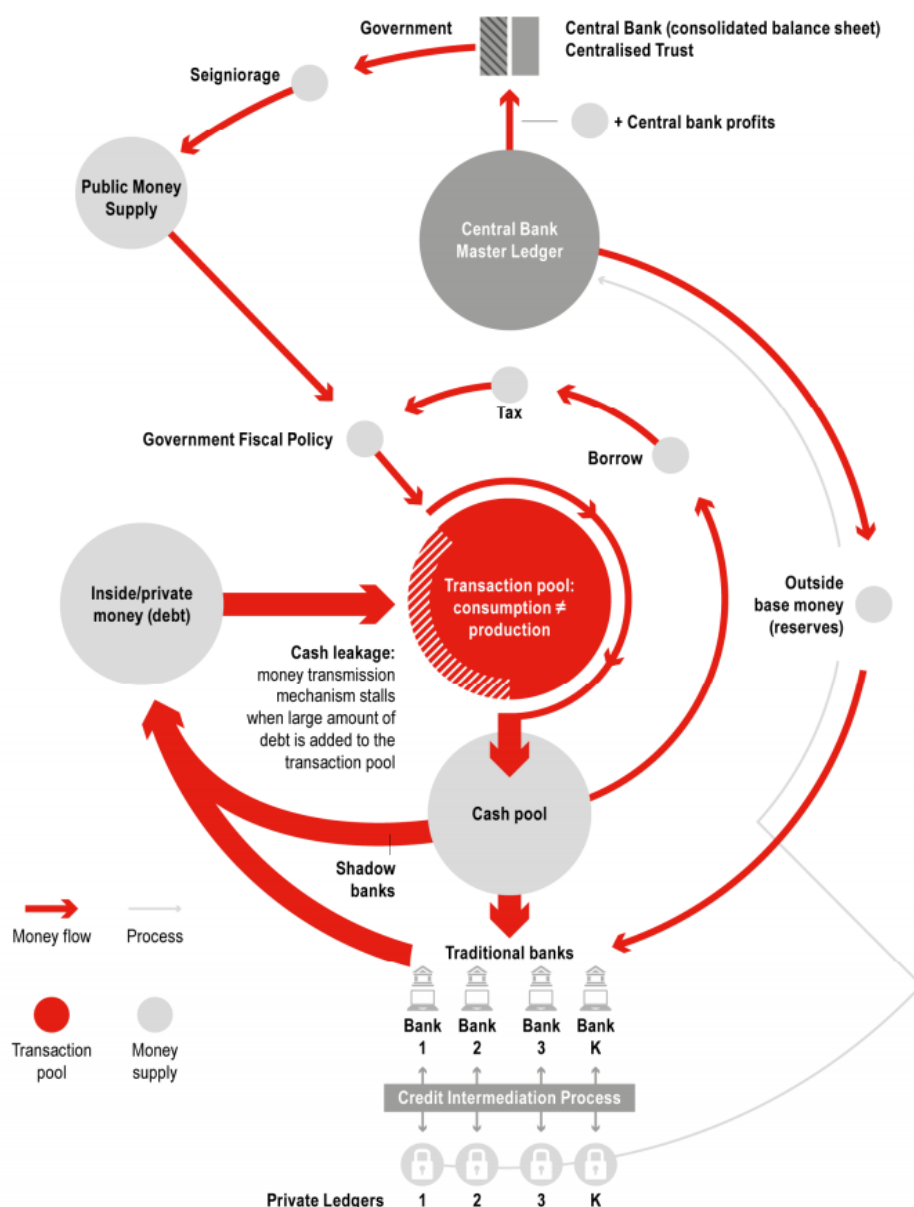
Government

Central Bank (consolidated balance sheet)
Centralised Trust

Seigniorage

+ Central bank profits

Public Money Supply

Central Bank Master Ledger

Tax

Government Fiscal Policy

Borrow

Inside/private money (debt)

Transaction pool: consumption $\neq$ production

Outside base money (reserves)

Cash leakage: money transmission mechanism stalls when large amount of debt is added to the transaction pool

Cash pool

Shadow banks

Money flow

Process

Traditional banks

Transaction pool

Money supply

| Bank 1 | Bank 2 | Bank 3 | Bank K |
|---|---|---|---|

Credit Intermediation Process

Private Ledgers 1 2 3 K